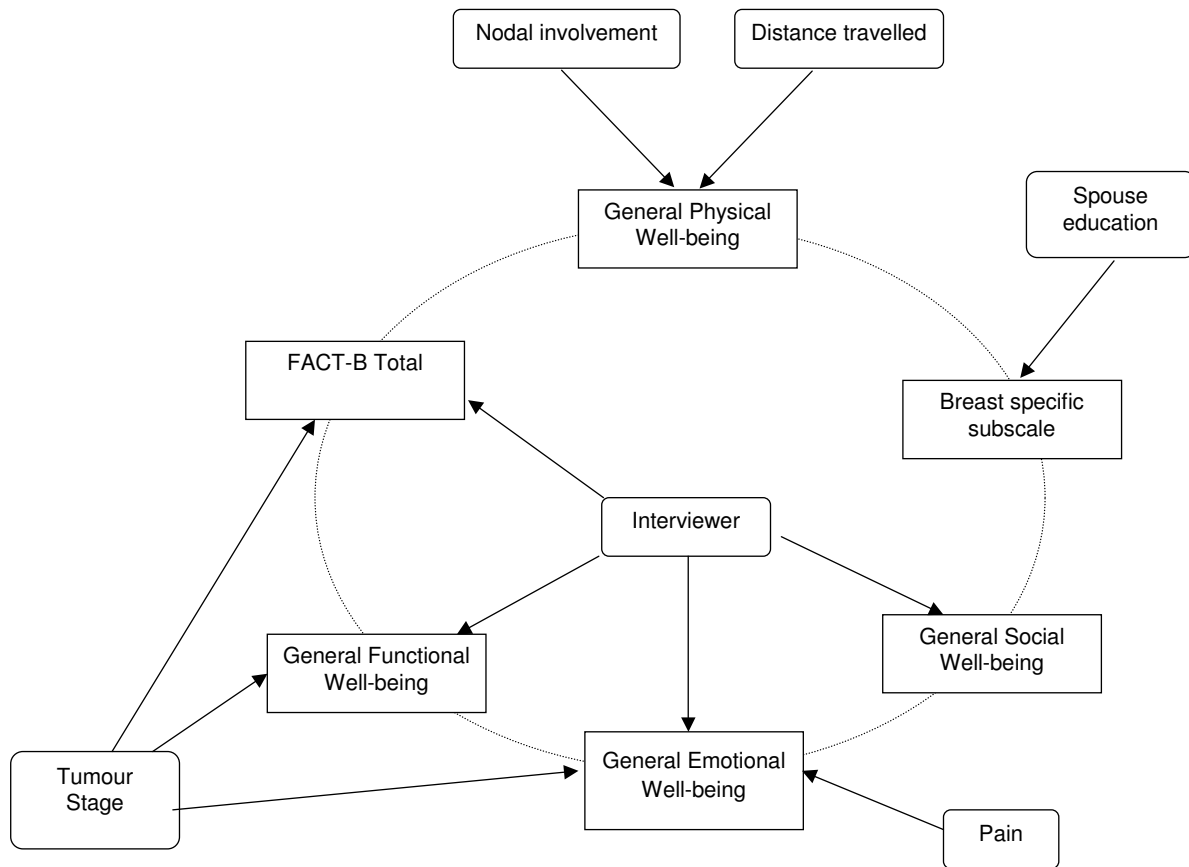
Nodal involvement

Distance travelled

General Physical Well-being

Spouse education

FACT-B Total

Breast specific subscale

Interviewer

General Functional Well-being

General Social Well-being

Tumour Stage

General Emotional Well-being

Pain